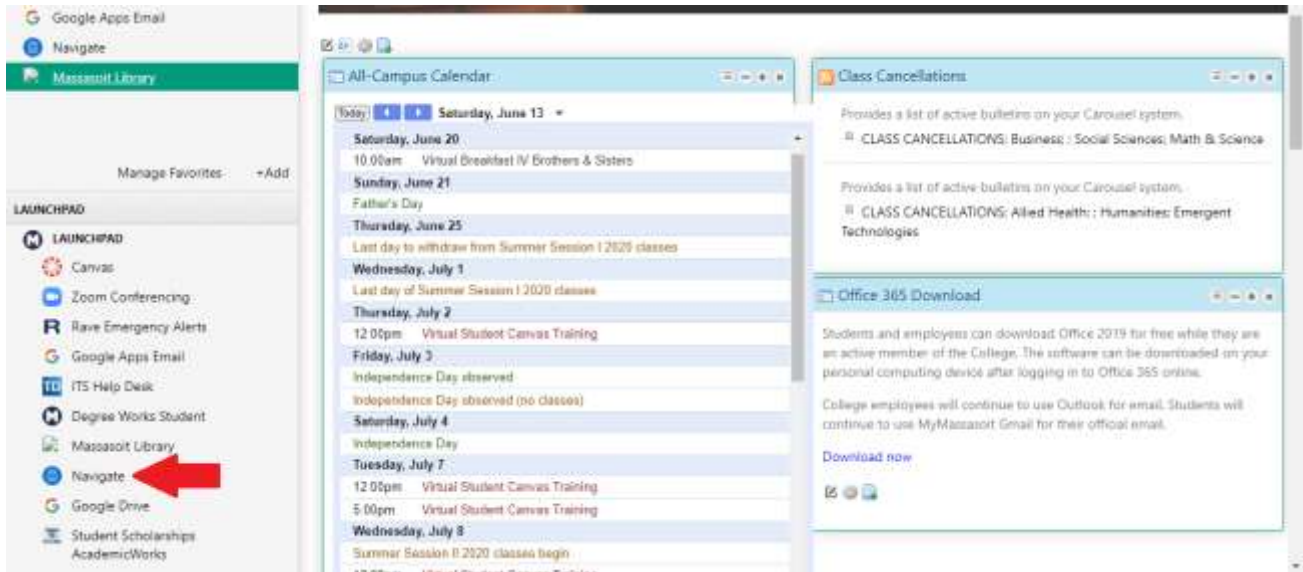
Google Apps Email
Navigate
Massasoit Library

Manage Favorites +Add

LAUNCHPAD
LAUNCHPAD
Canvas
Zoom Conferencing
Rave Emergency Alerts
Google Apps Email
ITS Help Desk
Degree Works Student
Massasoit Library
Navigate
Google Drive
Student Scholarships AcademicWorks

All-Campus Calendar

Today Saturday, June 13

Saturday, June 20
10:00am Virtual Breakfast IV Brothers & Sisters
Sunday, June 21
Father's Day
Thursday, June 25
Last day to withdraw from Summer Session I 2020 classes
Wednesday, July 1
Last day of Summer Session I 2020 classes
Thursday, July 2
12:00pm Virtual Student Canvas Training
Friday, July 3
Independence Day observed
Independence Day observed (no classes)
Saturday, July 4
Independence Day
Tuesday, July 7
12:00pm Virtual Student Canvas Training
5:00pm Virtual Student Canvas Training
Wednesday, July 8
Summer Session II 2020 classes begin

Class Cancellations

Provides a list of active bulletins on your Carousel system.
CLASS CANCELLATIONS: Business: : Social Sciences; Math & Science

Provides a list of active bulletins on your Carousel system.
CLASS CANCELLATIONS: Allied Health: : Humanities; Emergent Technologies

Office 365 Download

Students and employees can download Office 2019 for free while they are an active member of the College. The software can be downloaded on your personal computing device after logging in to Office 365 online.

College employees will continue to use Outlook for email. Students will continue to use MyMassasoit Gmail for their official email.

Download now